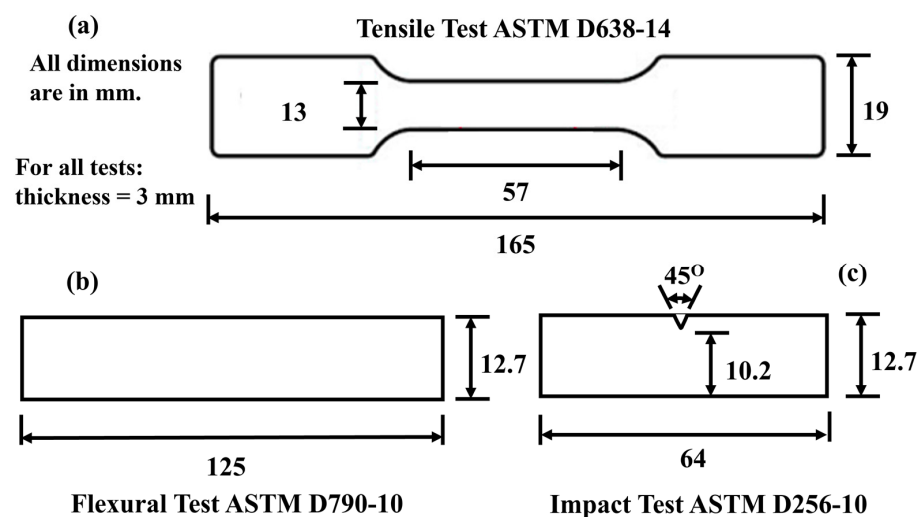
(a)

Tensile Test ASTM D638-14

All dimensions are in mm.

13

19

For all tests: thickness = 3 mm

57

165

(b)

12.7

125

Flexural Test ASTM D790-10

$45^{o}$

(c)

10.2

12.7

64

Impact Test ASTM D256-10